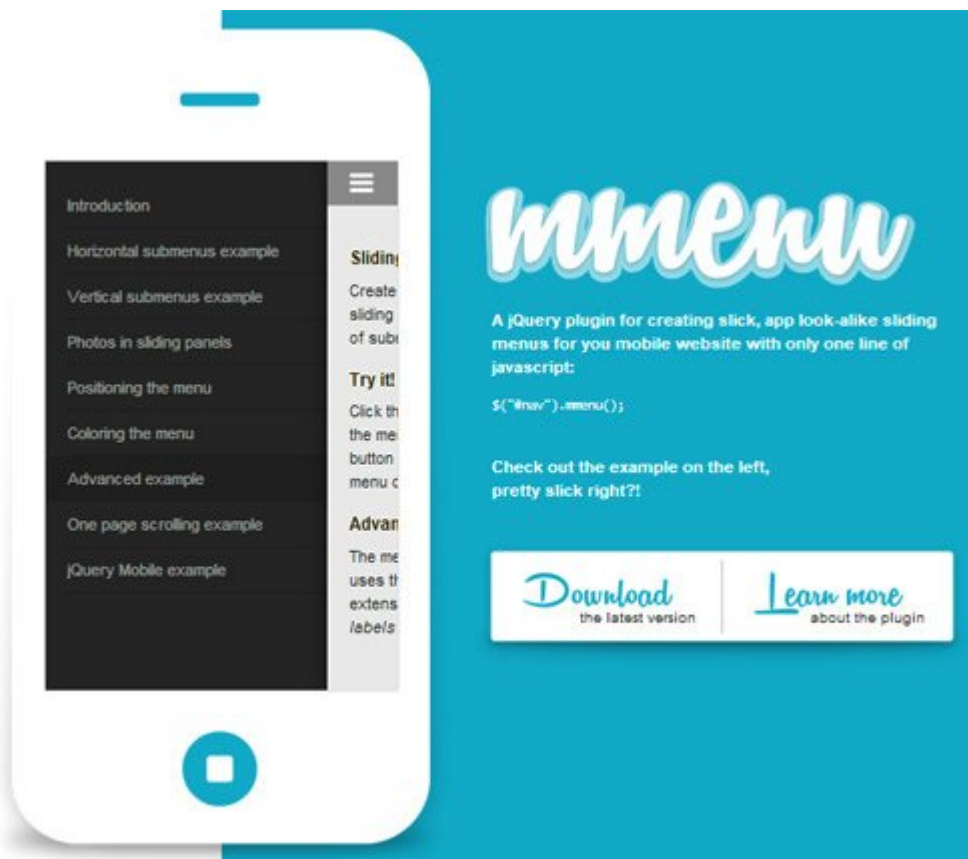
Introduction
Horizontal submenus example
Vertical submenus example
Photos in sliding panels
Positioning the menu
Coloring the menu
Advanced example
One page scrolling example
jQuery Mobile example

Sliding
Create
sliding
of subr

Try it!
Click th
the me
button
menu c

Advan
The me
uses th
extens
labels

mmenu

A jQuery plugin for creating slick, app look-alike sliding menus for you mobile website with only one line of javascript:

$("#nav").mmenu();

Check out the example on the left, pretty slick right?!

Download
the latest version

Learn more
about the plugin